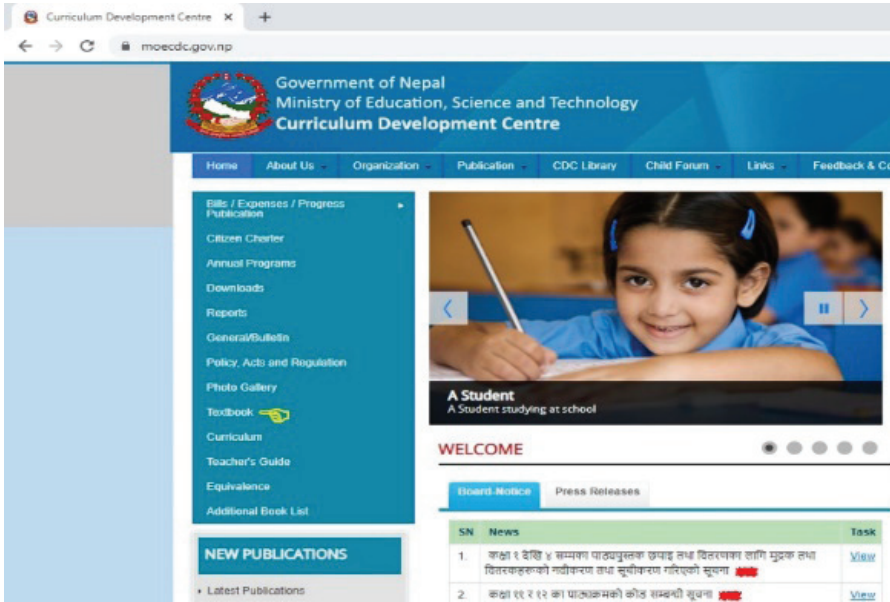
Curriculum Development Centre ×

moecdc.gov.np

Government of Nepal
Ministry of Education, Science and Technology
Curriculum Development Centre

Home | About Us | Organization | Publication | CDC Library | Child Forum | Links | Feedback & C

Bills / Expenses / Progress Publication
Citizen Charter
Annual Programs
Downloads
Reports
General/Bulletin
Policy, Acts and Regulation
Photo Gallery
Textbook
Curriculum
Teacher's Guide
Equivalence
Additional Book List

NEW PUBLICATIONS

Latest Publications

A Student
A Student studying at school

WELCOME

Board-Notice | Press Releases

| SN | News | Task |
|---|---|---|
| 1. | कक्षा १ देखि ४ सम्मका पाठ्यपुस्तक छपाइ तथा वितरणका लागि मुद्रक तथा वितरकहरुको नवीकरण तथा सूचीकरण गरिएको सूचना | View |
| 2. | कक्षा ११ र १२ का पाठ्यक्रमको कोड सम्बन्धी सूचना | View |